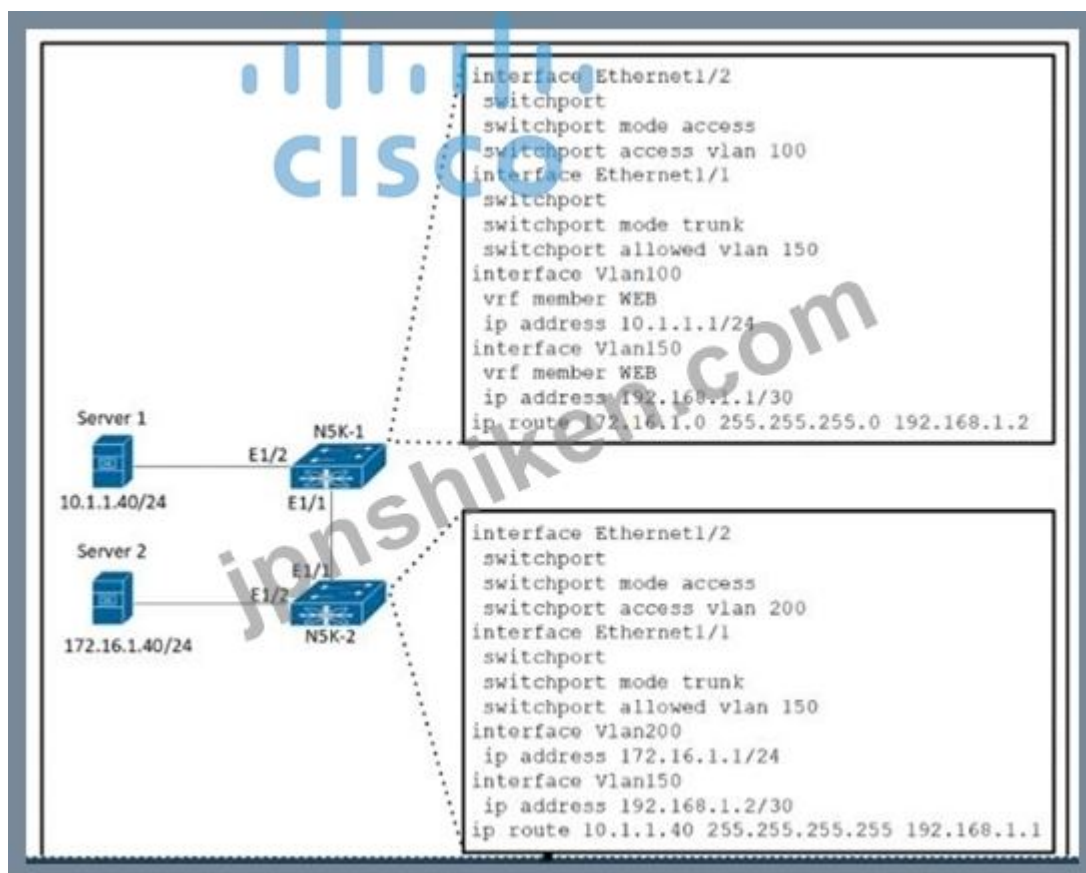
interface Ethernet1/2
switchport
switchport mode access
switchport access vlan 100
interface Ethernet1/1
switchport
switchport mode trunk
switchport allowed vlan 150
interface Vlan100
vrf member WEB
ip address 10.1.1.1/24
interface Vlan150
vrf member WEB
ip address 192.168.1.1/30
ip route 172.16.1.0 255.255.255.0 192.168.1.2

Server 1
10.1.1.40/24
E1/2
N5K-1
E1/1
Server 2
172.16.1.40/24
E1/1
E1/2
N5K-2

interface Ethernet1/2
switchport
switchport mode access
switchport access vlan 200
interface Ethernet1/1
switchport
switchport mode trunk
switchport allowed vlan 150
interface Vlan200
ip address 172.16.1.1/24
interface Vlan150
ip address 192.168.1.2/30
ip route 10.1.1.40 255.255.255.255 192.168.1.1

CISCO
jpnshiken.com